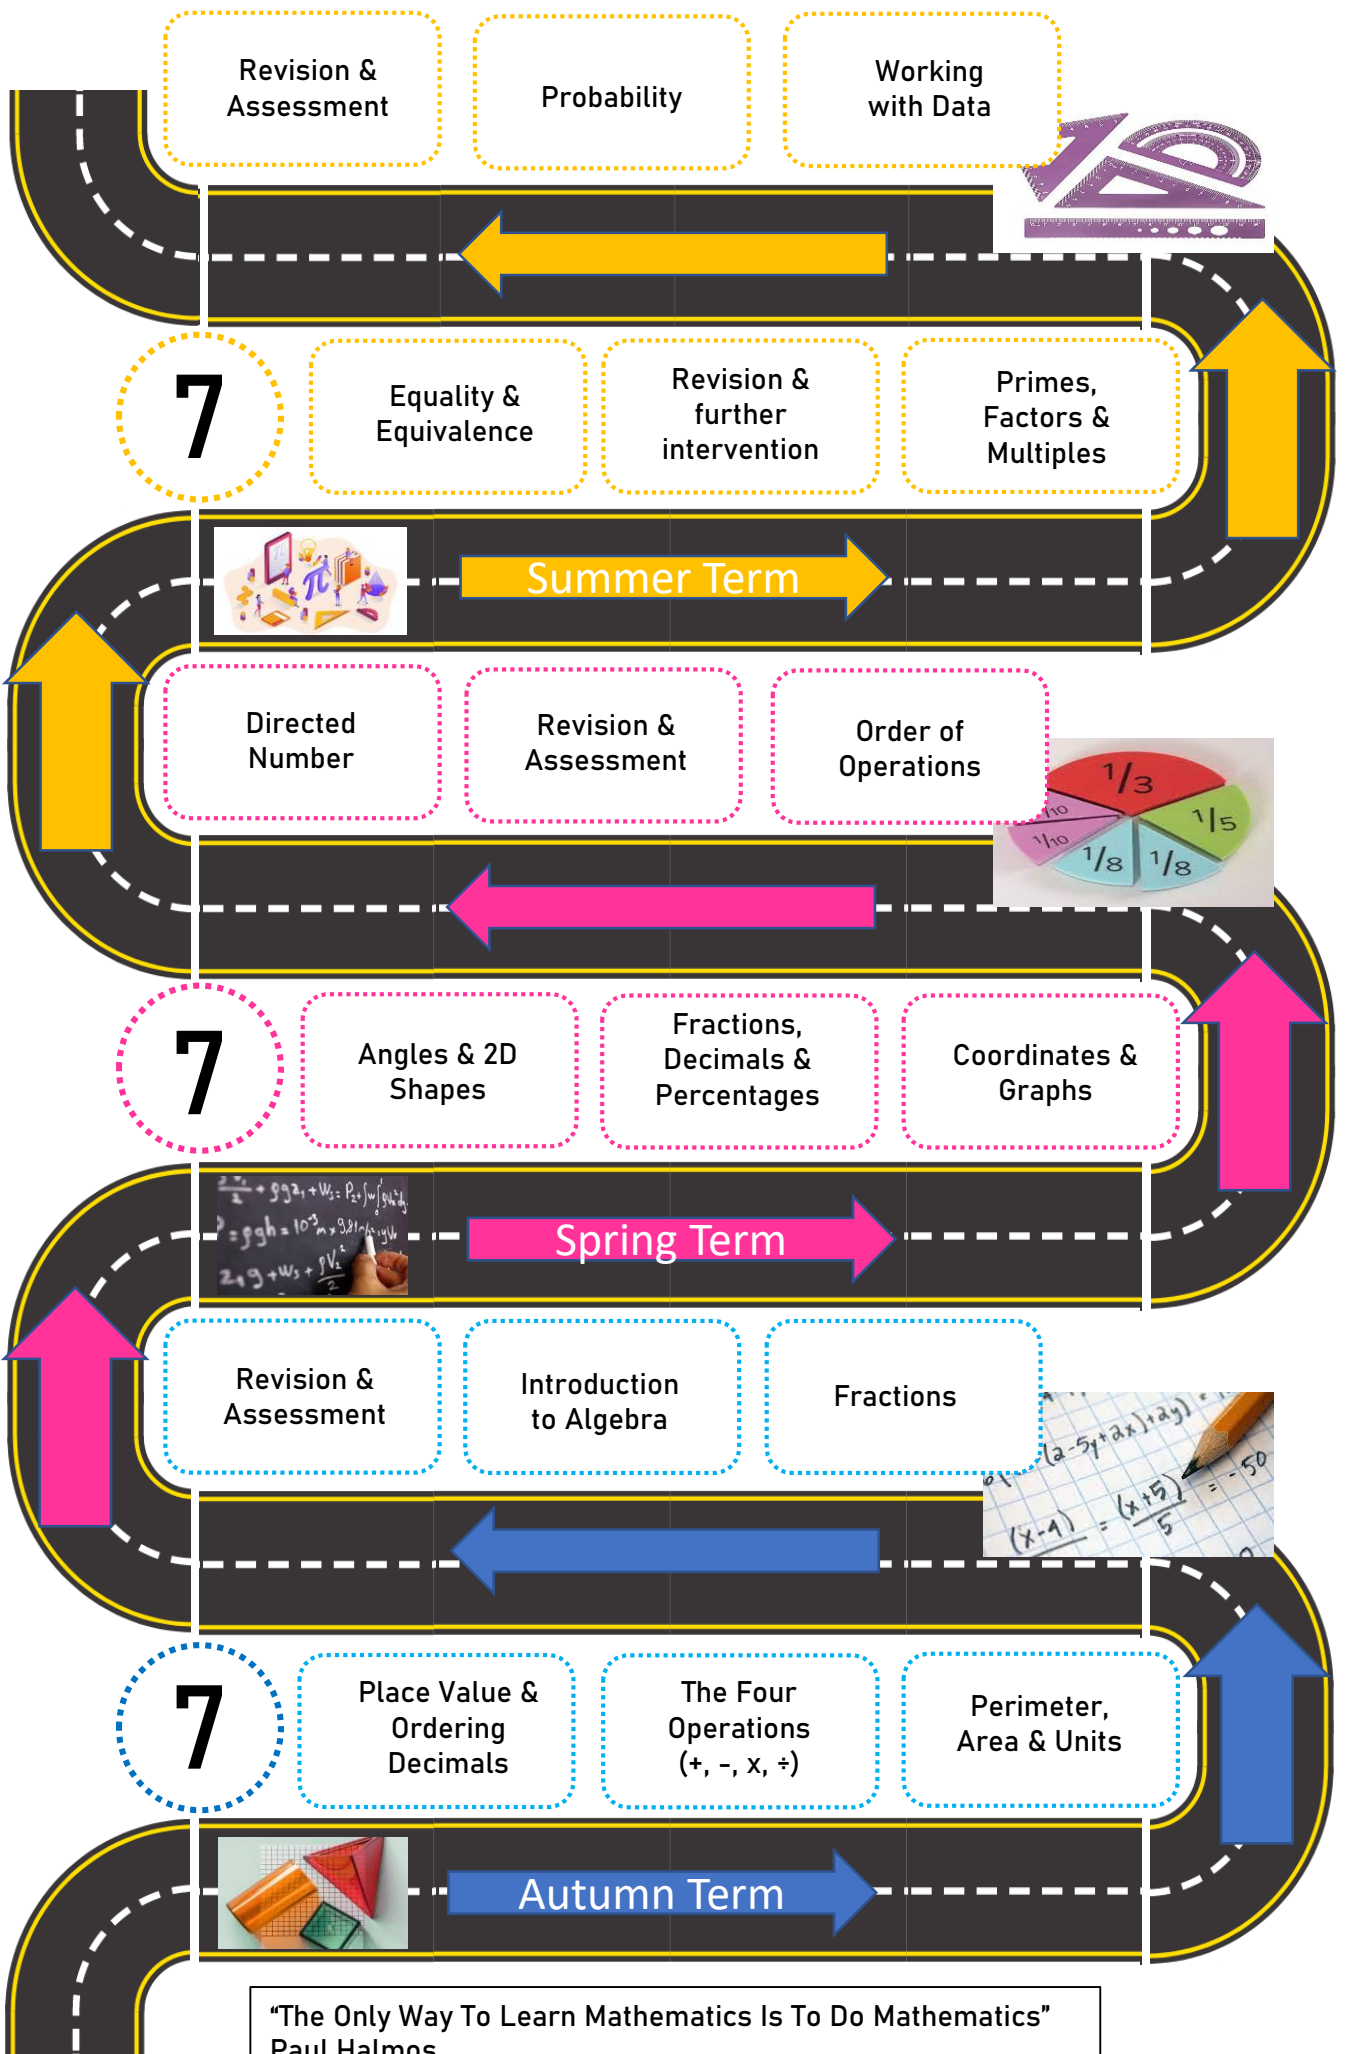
Revision & Assessment

Probability

Working with Data

7

Equality & Equivalence

Revision & further intervention

Primes, Factors & Multiples

Summer Term

Directed Number

Revision & Assessment

Order of Operations

$^1/_3$ $^1/_5$ $^1/_{10}$ $^1/_{10}$ $^1/_8$ $^1/_8$

7

Angles & 2D Shapes

Fractions, Decimals & Percentages

Coordinates & Graphs

Spring Term

Revision & Assessment

Introduction to Algebra

Fractions

7

Place Value & Ordering Decimals

The Four Operations (+, –, x, ÷)

Perimeter, Area & Units

Autumn Term

"The Only Way To Learn Mathematics Is To Do Mathematics" Paul Halmos